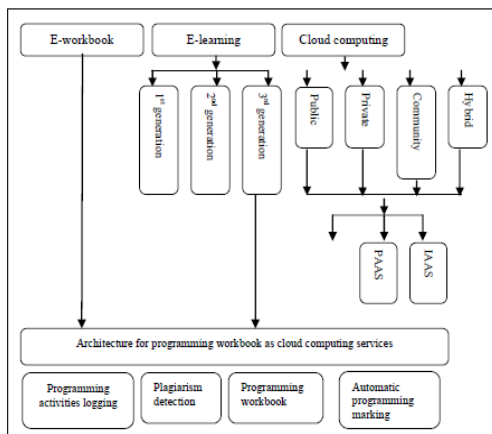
E-workbook

E-learning

Cloud computing

1st generation

2nd generation

3rd generation

Public

Private

Community

Hybrid

PAAS

IAAS

Architecture for programming workbook as cloud computing services

Programming activities logging

Plagiarism detection

Programming workbook

Automatic programming marking